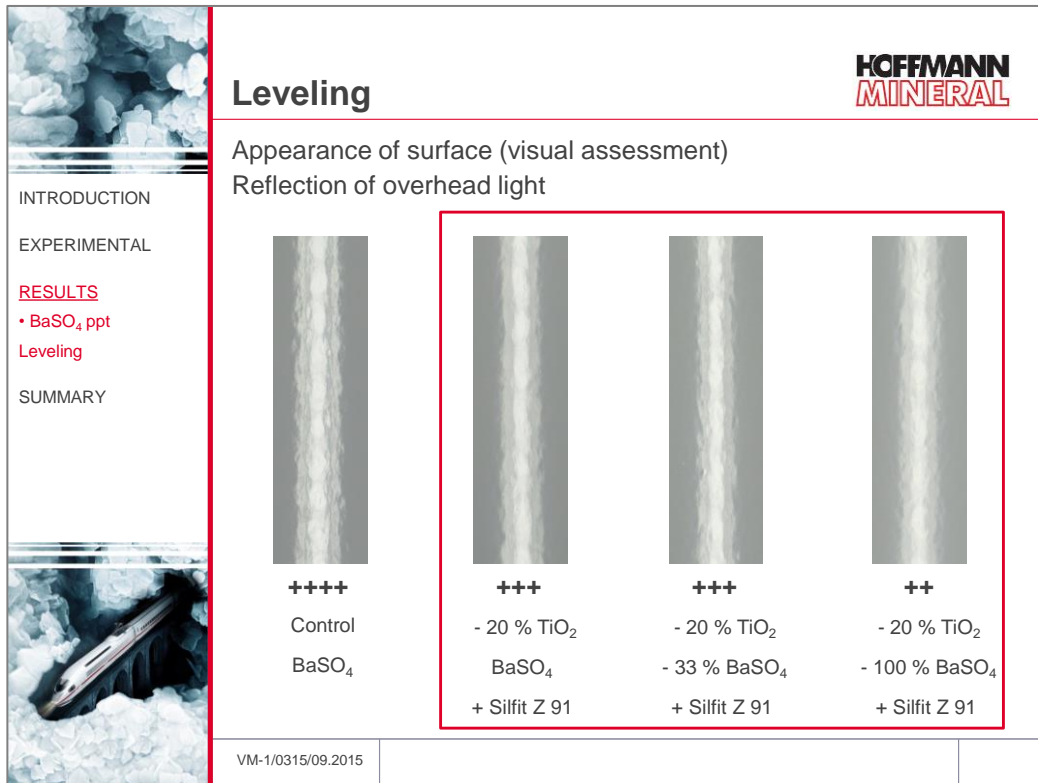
Leveling

HOFFMANN MINERAL

INTRODUCTION

EXPERIMENTAL

RESULTS
• $BaSO_4$ ppt
Leveling

SUMMARY

Appearance of surface (visual assessment)
Reflection of overhead light

| ++++ | +++ | +++ | ++ |
|---|---|---|---|
| Control | - 20 % $TiO_2$ | - 20 % $TiO_2$ | - 20 % $TiO_2$ |
| $BaSO_4$ | $BaSO_4$ | - 33 % $BaSO_4$ | - 100 % $BaSO_4$ |
| | + Silfit Z 91 | + Silfit Z 91 | + Silfit Z 91 |

VM-1/0315/09.2015